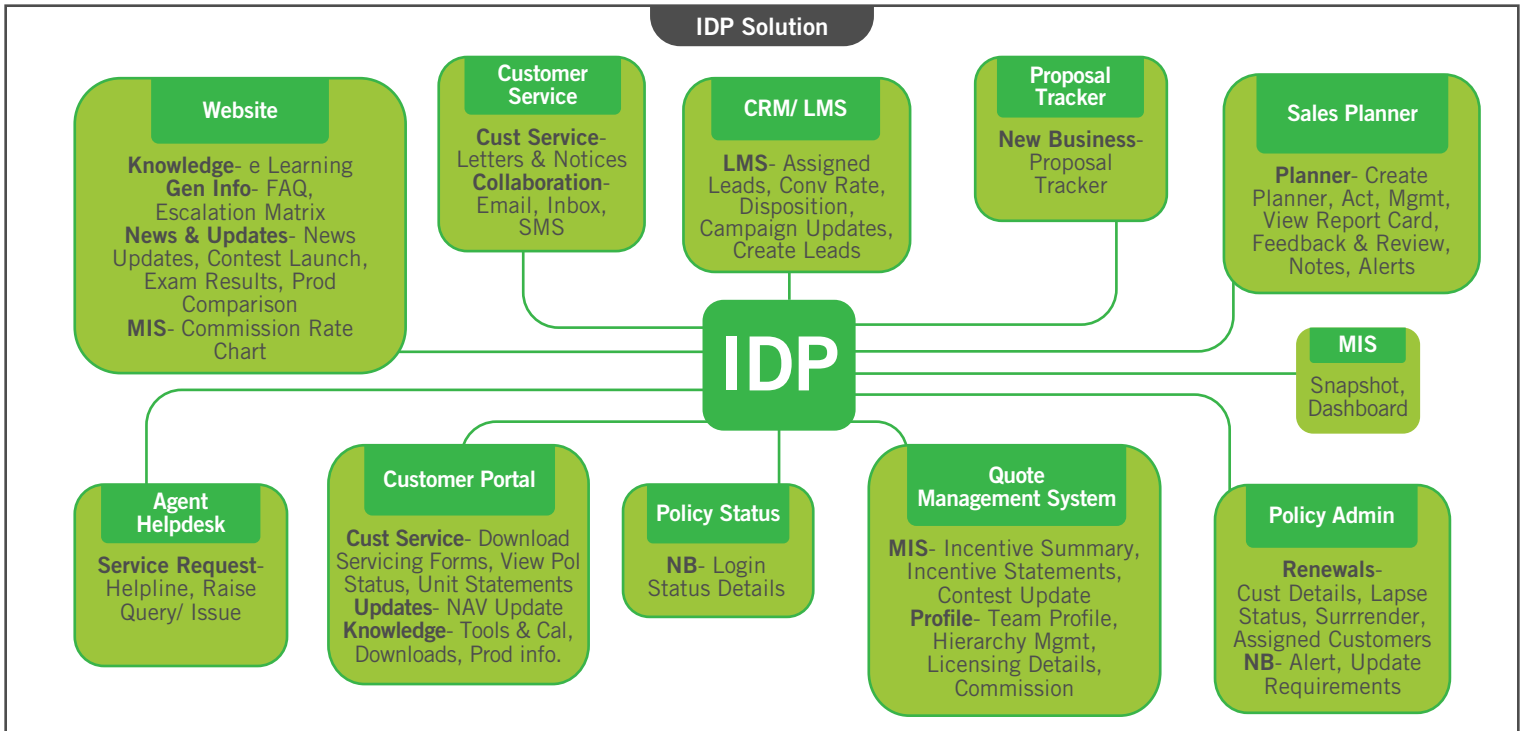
IDP Solution

Website

Knowledge- e Learning
Gen Info- FAQ, Escalation Matrix
News & Updates- News Updates, Contest Launch, Exam Results, Prod Comparison
MIS- Commission Rate Chart

Customer Service

Cust Service- Letters & Notices
Collaboration- Email, Inbox, SMS

CRM/ LMS

LMS- Assigned Leads, Conv Rate, Disposition, Campaign Updates, Create Leads

Proposal Tracker

New Business- Proposal Tracker

Sales Planner

Planner- Create Planner, Act, Mgmt, View Report Card, Feedback & Review, Notes, Alerts

IDP

MIS

Snapshot, Dashboard

Agent Helpdesk

Service Request- Helpline, Raise Query/ Issue

Customer Portal

Cust Service- Download Servicing Forms, View Pol Status, Unit Statements
Updates- NAV Update
Knowledge- Tools & Cal, Downloads, Prod info.

Policy Status

NB- Login Status Details

Quote Management System

MIS- Incentive Summary, Incentive Statements, Contest Update
Profile- Team Profile, Hierarchy Mgmt, Licensing Details, Commission

Policy Admin

Renewals- Cust Details, Lapse Status, Surrrender, Assigned Customers
NB- Alert, Update Requirements